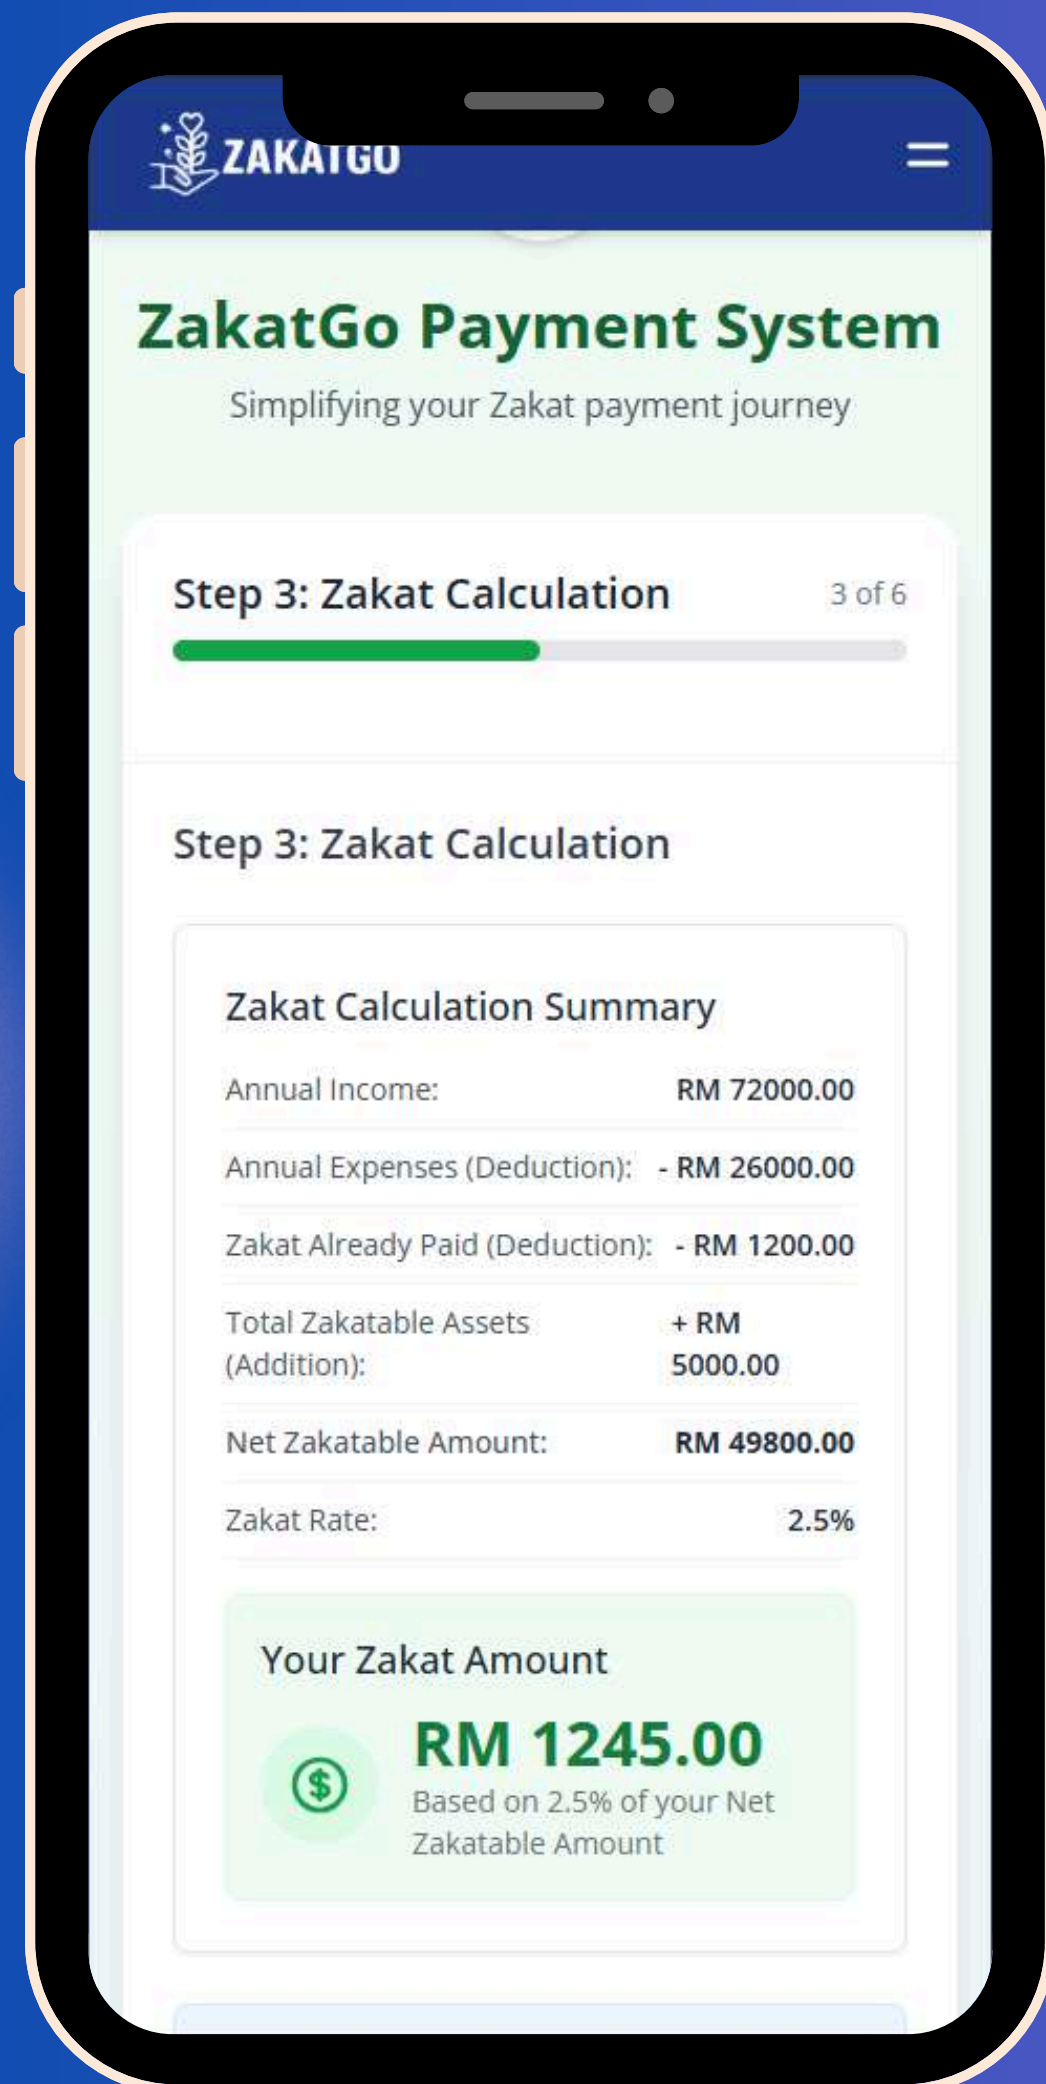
ZAKATGO

ZakatGo Payment System

Simplifying your Zakat payment journey

Step 3: Zakat Calculation

3 of 6

Step 3: Zakat Calculation

Zakat Calculation Summary

| Annual Income: | RM 72000.00 |
|---|---|
| Annual Expenses (Deduction): | - RM 26000.00 |
| Zakat Already Paid (Deduction): | - RM 1200.00 |
| Total Zakatable Assets (Addition): | + RM 5000.00 |
| Net Zakatable Amount: | RM 49800.00 |
| Zakat Rate: | 2.5% |

Your Zakat Amount

RM 1245.00

Based on 2.5% of your Net Zakatable Amount